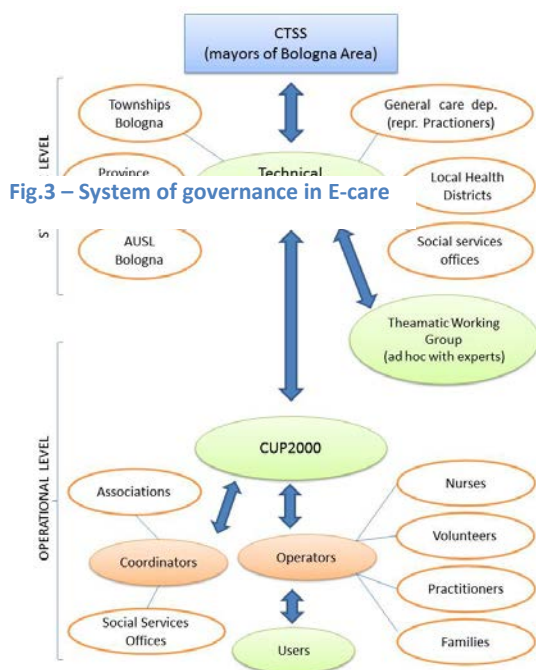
CTSS
(mayors of Bologna Area)

S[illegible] LEVEL

Townships Bologna

Province

Technical

Fig.3 – System of governance in E-care

AUSL Bologna

General care dep. (repr. Practioners)

Local Health Districts

Social services offices

Theamatic Working Group (ad hoc with experts)

OPERATIONAL LEVEL

CUP2000

Associations

Coordinators

Operators

Social Services Offices

Users

Nurses

Volunteers

Practitioners

Families